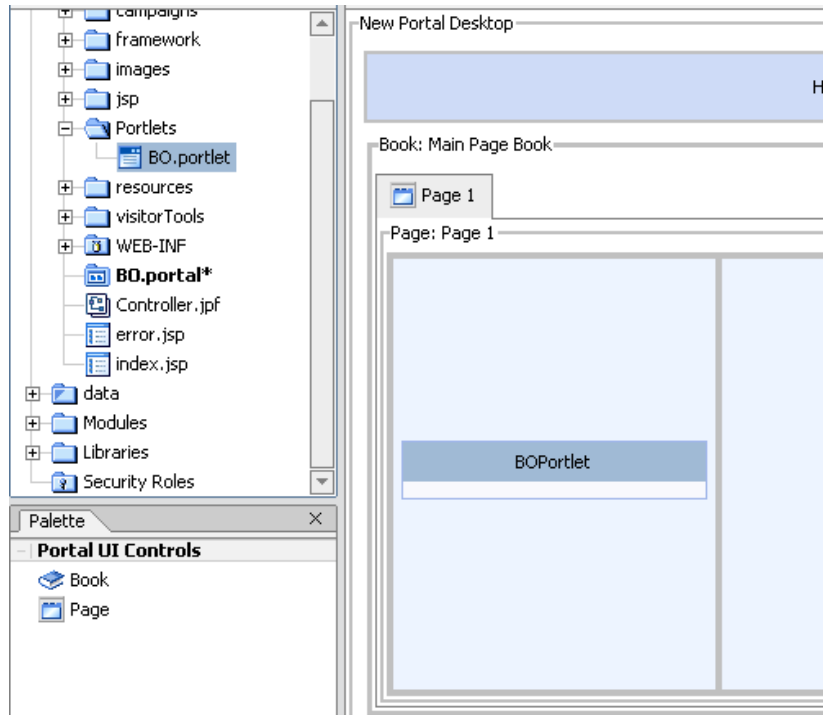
campaigns
framework
images
jsp
Portlets
BO.portlet
resources
visitorTools
WEB-INF
BO.portal*
Controller.jpf
error.jsp
index.jsp
data
Modules
Libraries
Security Roles

Palette
Portal UI Controls
Book
Page

New Portal Desktop
H
Book: Main Page Book
Page 1
Page: Page 1
BOPortlet